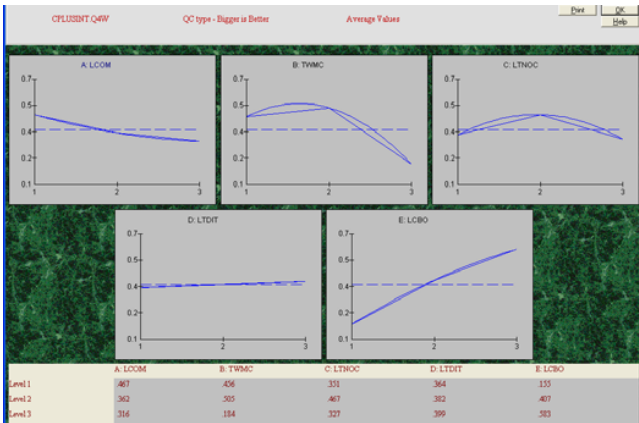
CPLUSINT.Q4W QC type - Bigger is Better Average Values

Print OK Help

A: LCOM
0.7
0.5
0.4
0.3
0.1
1 2 3

B: TWMC
0.7
0.5
0.4
0.3
0.1
1 2 3

C: LTNOC
0.7
0.5
0.4
0.3
0.1
1 2 3

D: LTDIT
0.7
0.5
0.4
0.3
0.1
1 2 3

E: LCBO
0.7
0.5
0.4
0.3
0.1
1 2 3

| | A: LCOM | B: TWMC | C: LTNOC | D: LTDIT | E: LCBO |
|---|---|---|---|---|---|
| Level 1 | .467 | .456 | .351 | .364 | .155 |
| Level 2 | .362 | .505 | .467 | .382 | .407 |
| Level 3 | .316 | .184 | .327 | .399 | .583 |